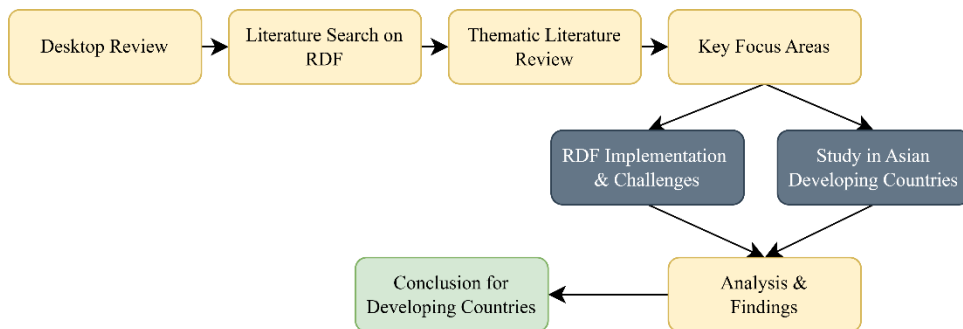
Desktop Review

Literature Search on RDF

Thematic Literature Review

Key Focus Areas

RDF Implementation & Challenges

Study in Asian Developing Countries

Analysis & Findings

Conclusion for Developing Countries